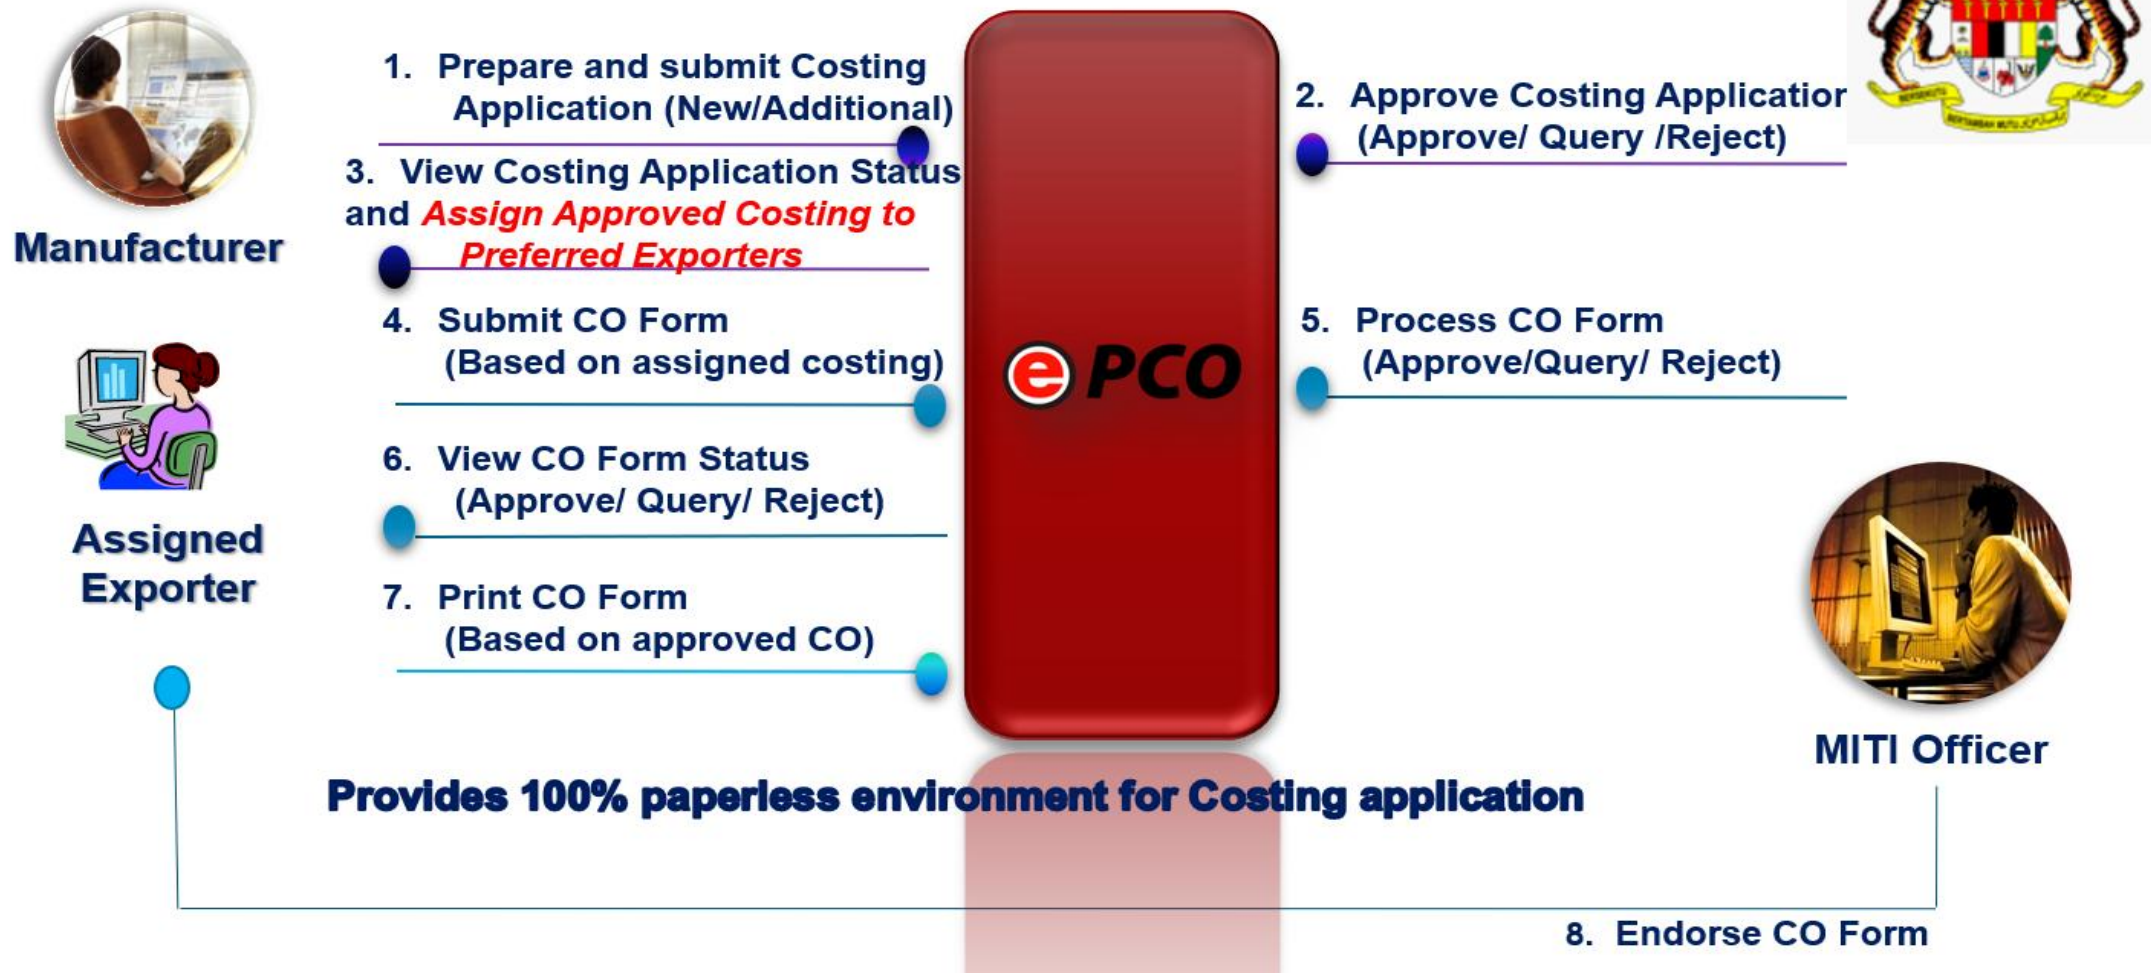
Manufacturer

1. Prepare and submit Costing Application (New/Additional)

3. View Costing Application Status and Assign Approved Costing to Preferred Exporters

4. Submit CO Form (Based on assigned costing)

6. View CO Form Status (Approve/ Query/ Reject)

7. Print CO Form (Based on approved CO)

Assigned Exporter

e PCO

2. Approve Costing Applicatior (Approve/ Query /Reject)

5. Process CO Form (Approve/Query/ Reject)

MITI Officer

Provides 100% paperless environment for Costing application

8. Endorse CO Form